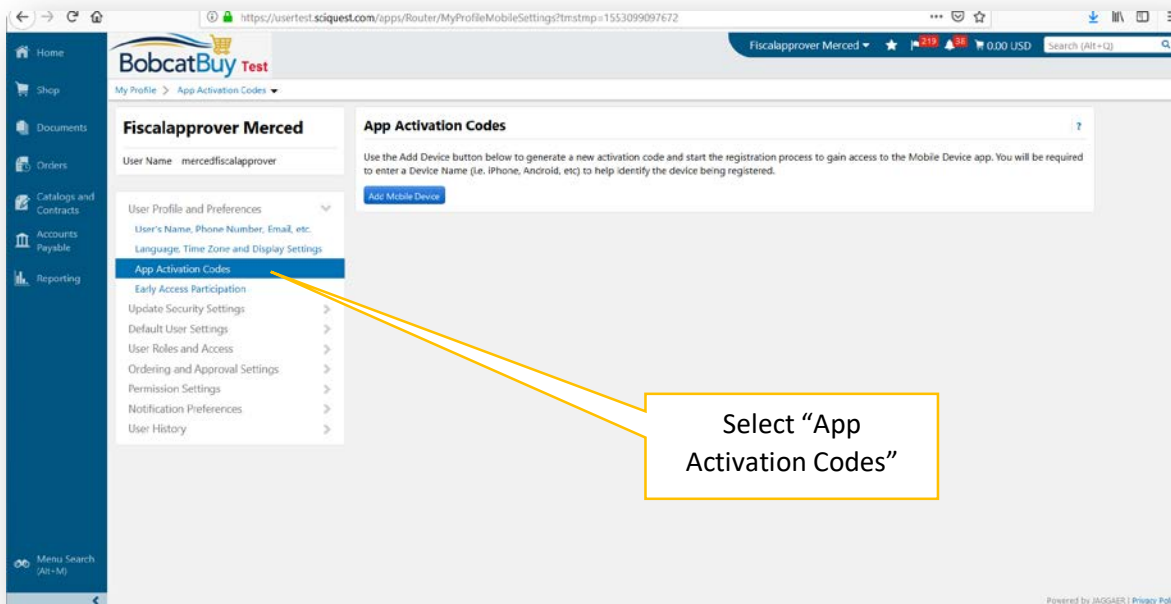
https://usertest.sciquest.com/apps/Router/MyProfileMobileSettings?tmstmp=1553099097672

Home
Shop
Documents
Orders
Catalogs and Contracts
Accounts Payable
Reporting

BobcatBuy Test

Fiscalapprover Merced ▾ 219 38 0.00 USD Search (Alt+Q)

My Profile > App Activation Codes ▾

Fiscalapprover Merced

User Name mercedfiscalapprover

User Profile and Preferences
User's Name, Phone Number, Email, etc.
Language, Time Zone and Display Settings
App Activation Codes
Early Access Participation
Update Security Settings
Default User Settings
User Roles and Access
Ordering and Approval Settings
Permission Settings
Notification Preferences
User History

App Activation Codes

?

Use the Add Device button below to generate a new activation code and start the registration process to gain access to the Mobile Device app. You will be required to enter a Device Name (i.e. iPhone, Android, etc) to help identify the device being registered.

Add Mobile Device

Select “App Activation Codes”

Menu Search (Alt+M)

Powered by JAGGAER | Privacy Pol